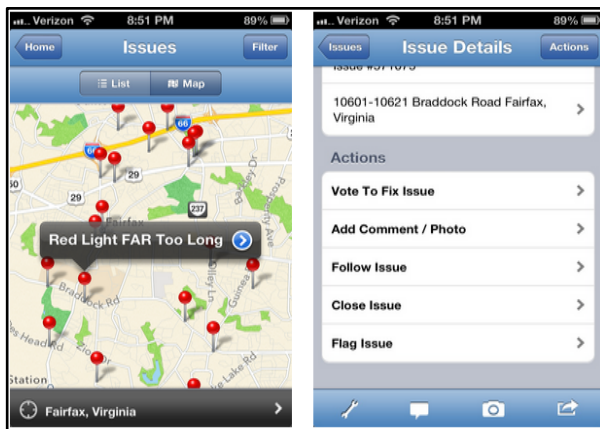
Verizon 8:51 PM 89%

Home Issues Filter

List Map

66

29

237

Fairfax

Red Light FAR Too Long

Braddock Rd

Station

Fairfax, Virginia

Verizon 8:51 PM 89%

Issues Issue Details Actions

10601-10621 Braddock Road Fairfax, Virginia

Actions

Vote To Fix Issue

Add Comment / Photo

Follow Issue

Close Issue

Flag Issue